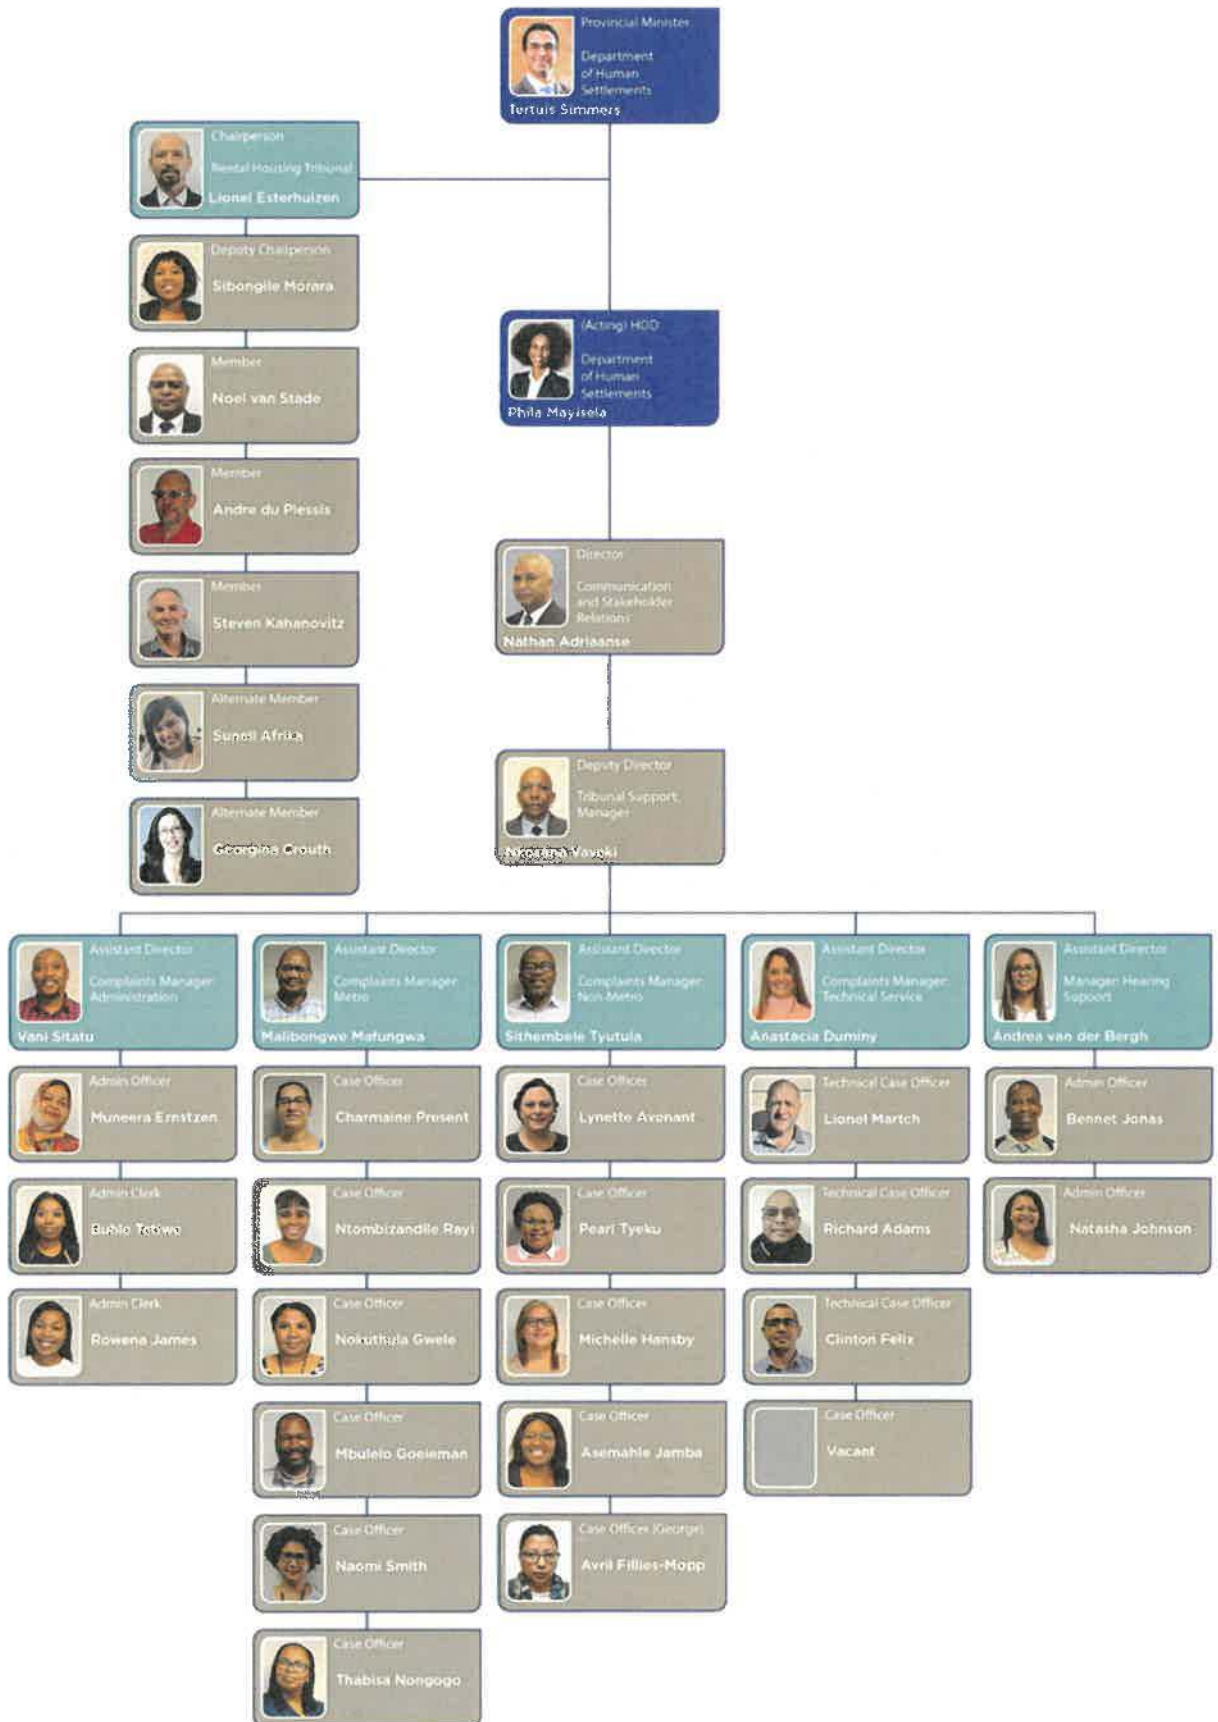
Provincial Minister
Department of Human Settlements
Tertuis Simmers

Chairperson
Rental Housing Tribunal
Lionel Esterhuizen

Deputy Chairperson
Sibongile Morara

Member
Noel van Stade

Member
Andre du Plessis

Member
Steven Kahanovitz

Alternate Member
Suneil Afrika

Alternate Member
Georgina Crouth

(Acting) HOD
Department of Human Settlements
Phila Mayisela

Director
Communication and Stakeholder Relations
Nathan Adriaanse

Deputy Director
Tribunal Support Manager
Nkosana Vavoki

Assistant Director
Complaints Manager Administration
Vani Sitatu

Assistant Director
Complaints Manager Metro
Malibongwe Mafungwa

Assistant Director
Complaints Manager Non-Metro
Sithembele Tyutula

Assistant Director
Complaints Manager Technical Service
Anastacia Duminy

Assistant Director
Manager: Hearing Support
Andrea van der Bergh

Admin Officer
Muneera Ernstzen

Admin Clerk
Bublo Tetiwe

Admin Clerk
Rowena James

Case Officer
Charmaine Present

Case Officer
Ntombizandile Rayi

Case Officer
Nokuthula Gwele

Case Officer
Mbulelo Goeieman

Case Officer
Naomi Smith

Case Officer
Thabisa Nongogo

Case Officer
Lynette Avenant

Case Officer
Pearl Tyeku

Case Officer
Michelle Hansby

Case Officer
Asemahle Jamba

Case Officer (George)
Avril Fillies-Mopp

Technical Case Officer
Lionel Martch

Technical Case Officer
Richard Adams

Technical Case Officer
Clinton Felix

Case Officer
Vacant

Admin Officer
Bennet Jonas

Admin Officer
Natasha Johnson